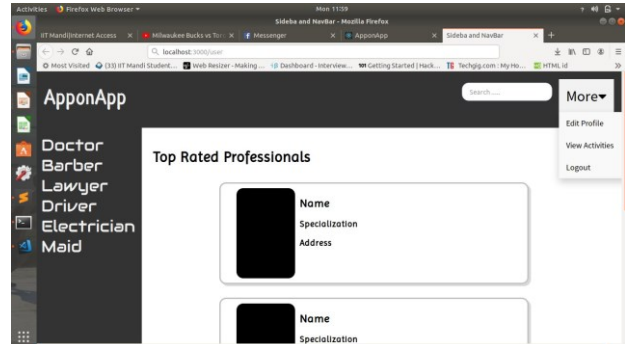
Activities Firefox Web Browser ▾ Mon 11:39

Sideba and NavBar - Mozilla Firefox

IIT Mandi|Internet Access × Milwaukee Bucks vs Tor × Messenger × ApponApp × Sideba and NavBar × +

localhost:3000/user

Most Visited (33) IIT Mandi Student... Web Resizer - Making ... Dashboard - Interview... Getting Started | Hack... Techgig.com : My Ho... HTML id

ApponApp

Search ....

More▾

Edit Profile

View Activities

Logout

Doctor
Barber
Lawyer
Driver
Electrician
Maid

Top Rated Professionals

Name

Specialization

Address

Name

Specialization